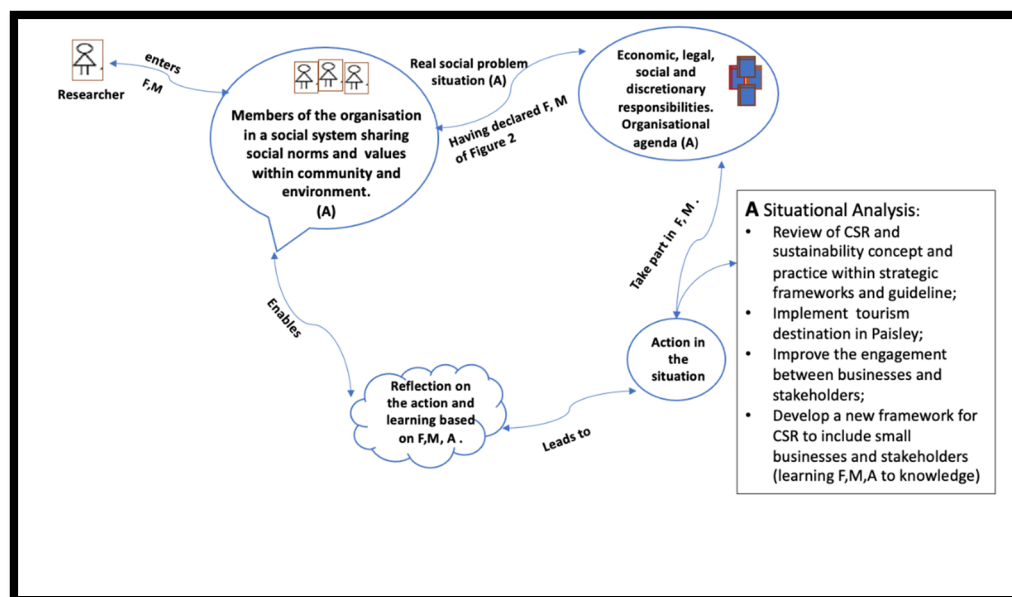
Researcher

enters

F,M

Members of the organisation in a social system sharing social norms and values within community and environment.
(A)

Real social problem situation (A)

Having declared F, M of Figure 2

Economic, legal, social and discretionary responsibilities. Organisational agenda (A)

Take part in F, M .

Enables

Action in the situation

Reflection on the action and learning based on F,M, A .

Leads to

**A** Situational Analysis:
- Review of CSR and sustainability concept and practice within strategic frameworks and guideline;
- Implement tourism destination in Paisley;
- Improve the engagement between businesses and stakeholders;
- Develop a new framework for CSR to include small businesses and stakeholders (learning F,M,A to knowledge)